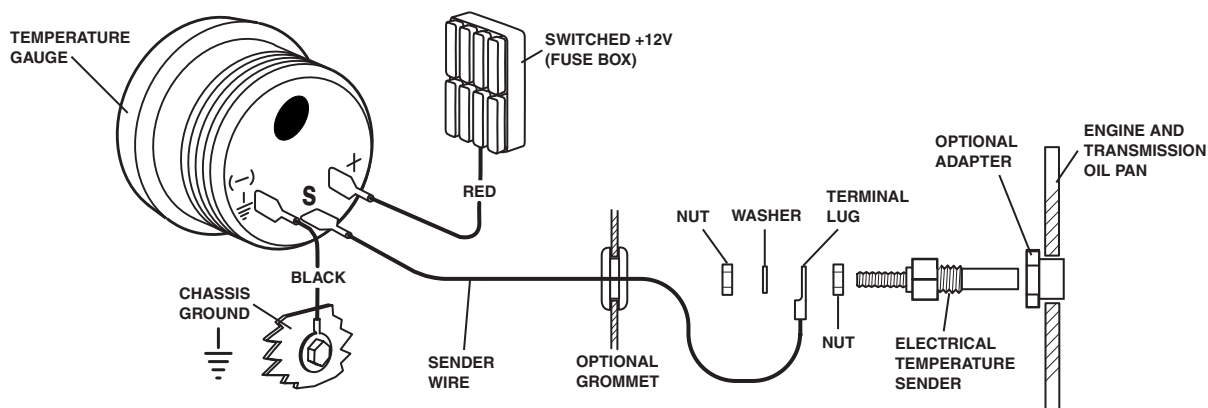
TEMPERATURE GAUGE

SWITCHED +12V (FUSE BOX)

(–)

S

+

RED

BLACK

CHASSIS GROUND

SENDER WIRE

OPTIONAL GROMMET

NUT

WASHER

TERMINAL LUG

NUT

ELECTRICAL TEMPERATURE SENDER

OPTIONAL ADAPTER

ENGINE AND TRANSMISSION OIL PAN